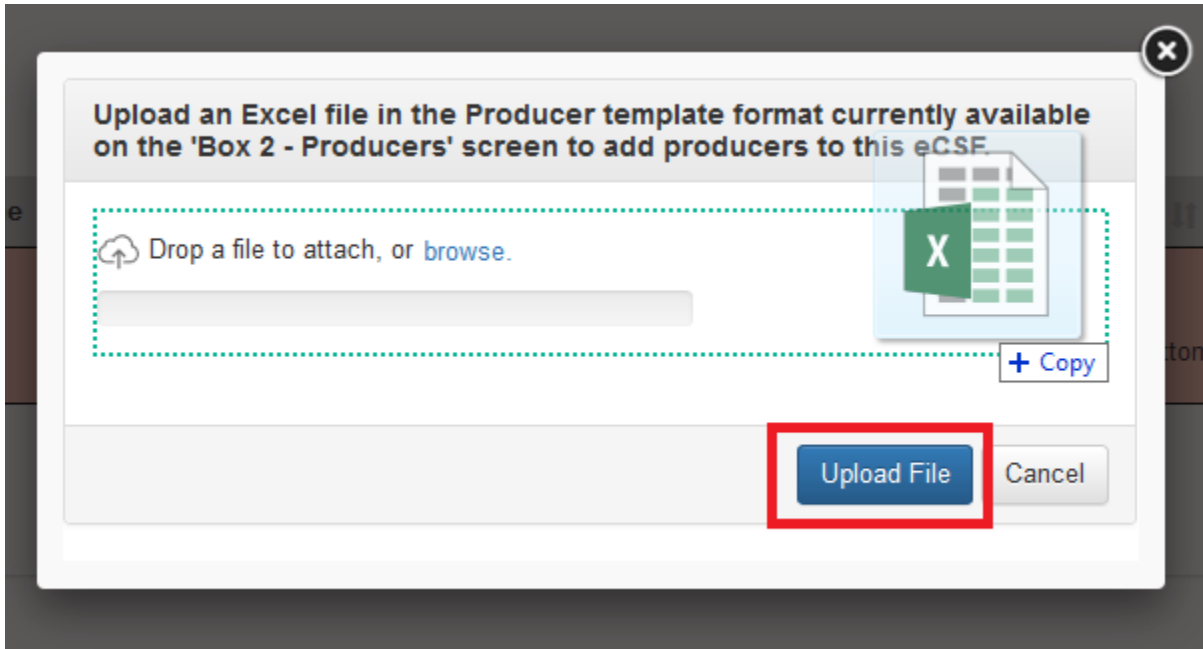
Upload an Excel file in the Producer template format currently available on the 'Box 2 - Producers' screen to add producers to this eCSF.

e

Drop a file to attach, or browse.

X

+ Copy

tton

Upload File

Cancel